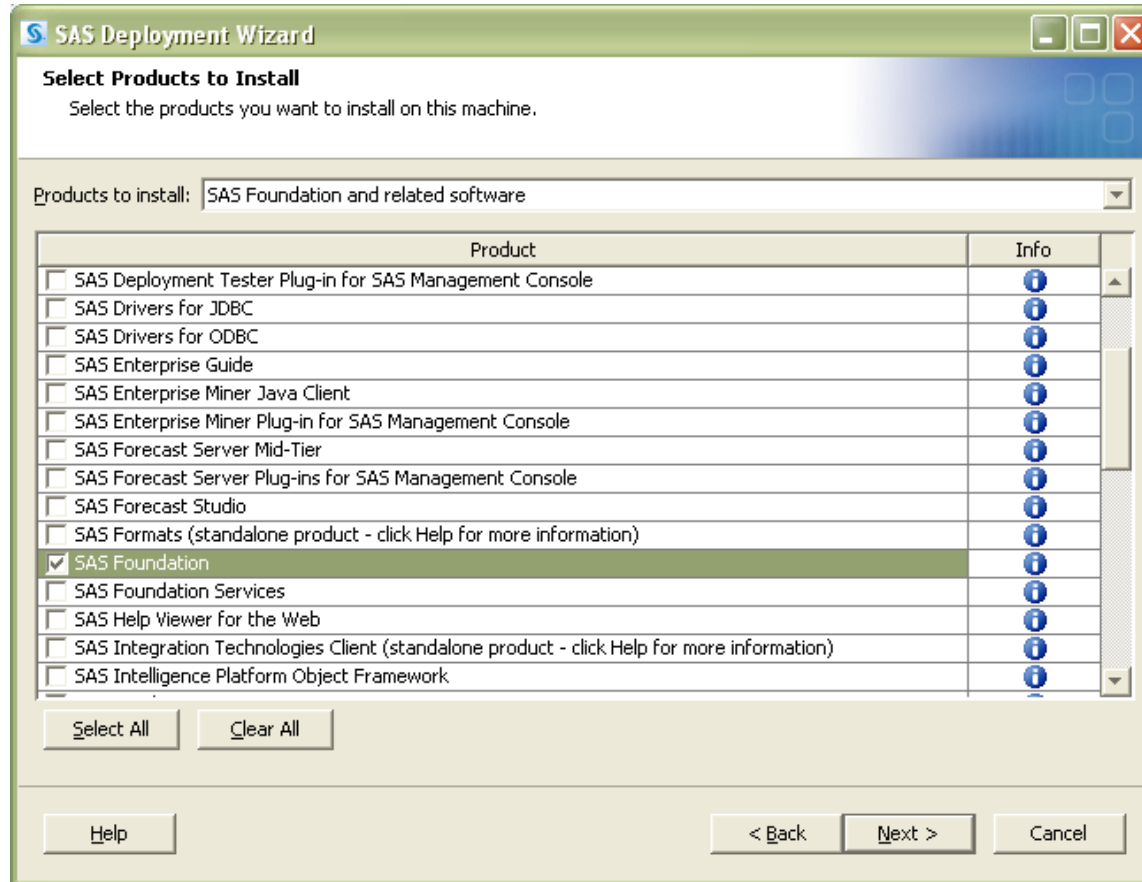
SAS Deployment Wizard

Select Products to Install

Select the products you want to install on this machine.

Products to install: SAS Foundation and related software

| Product | Info |
|---|---|
| SAS Deployment Tester Plug-in for SAS Management Console | |
| SAS Drivers for JDBC | |
| SAS Drivers for ODBC | |
| SAS Enterprise Guide | |
| SAS Enterprise Miner Java Client | |
| SAS Enterprise Miner Plug-in for SAS Management Console | |
| SAS Forecast Server Mid-Tier | |
| SAS Forecast Server Plug-ins for SAS Management Console | |
| SAS Forecast Studio | |
| SAS Formats (standalone product - click Help for more information) | |
| SAS Foundation | |
| SAS Foundation Services | |
| SAS Help Viewer for the Web | |
| SAS Integration Technologies Client (standalone product - click Help for more information) | |
| SAS Intelligence Platform Object Framework | |

Select All

Clear All

Help

< Back

Next >

Cancel